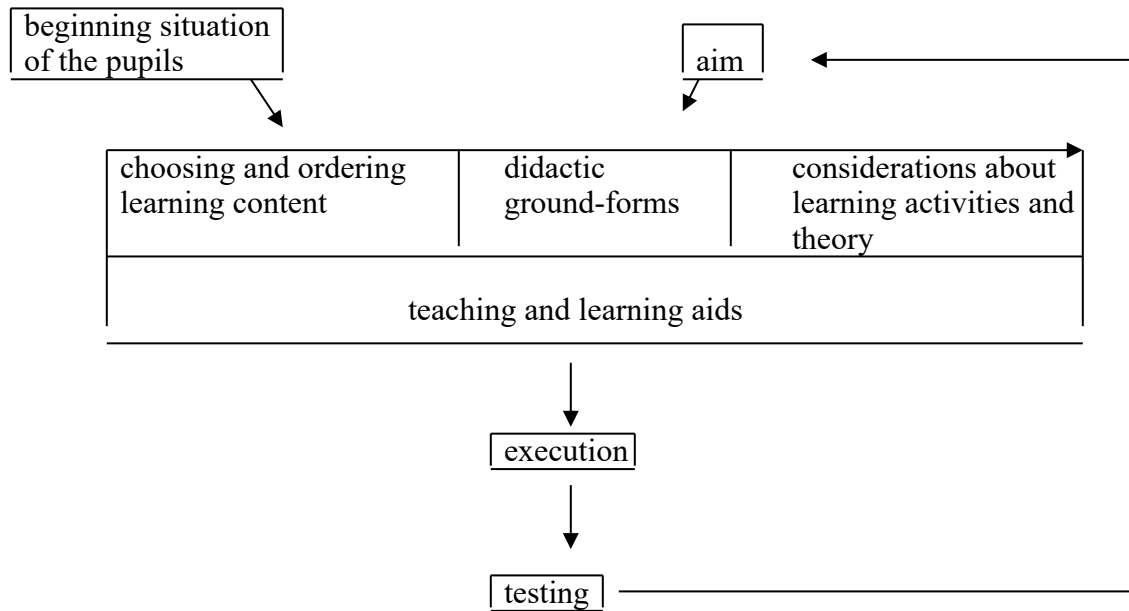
beginning situation of the pupils

aim

choosing and ordering learning content

didactic ground-forms

considerations about learning activities and theory

teaching and learning aids

execution

testing